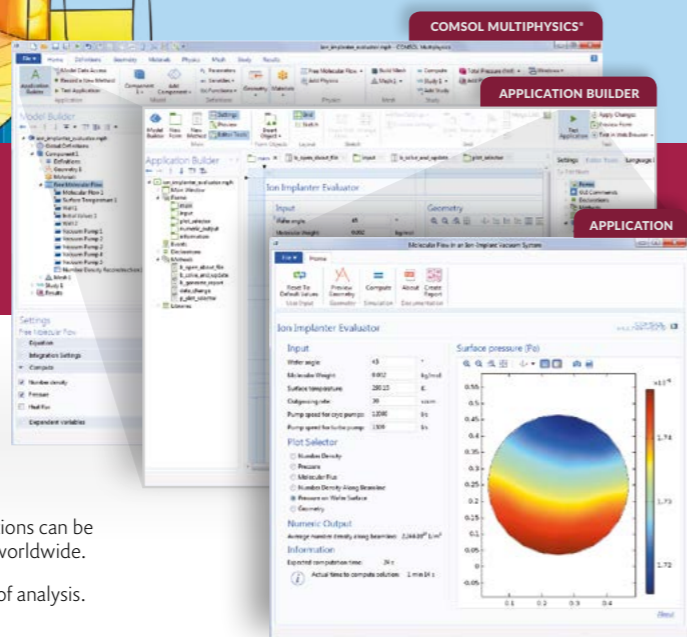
COMSOL MULTIPHYSICS®

APPLICATION BUILDER

APPLICATION

Model Builder

Application Builder

Settings

Free Molecular Flow

Equation

Integration Settings

Compute

Number density

Pressure

Wall flux

Dependent variables

Ion Implanter Evaluator

Input

Geometry

Molecular Flow in an Ion Implanter Vacuum System

File Home

Reset To Default Values

Preview Geometry

Compute

About

Create Report

Ion Implanter Evaluator

Input

Wafer angle 45

Molecular Weight 0.002 kg/mol

Surface temperature 293.15 K

Outgassing rate 30 sccm

Pump speed for cryo pump 1000 l/s

Pump speed for turbo pump 1500 l/s

Plot Selector

Number Density

Pressure

Molecular Flux

Number Density Along Beamline

Pressure on Wafer Surface

Geometry

Numeric Output

Average number density along beamline: 2.36E20 1/m³

Information

Expected computation time: 39 s

Actual time to compute solution: 1 min 14 s

Surface pressure (Pa)

ions can be worldwide.

of analysis.